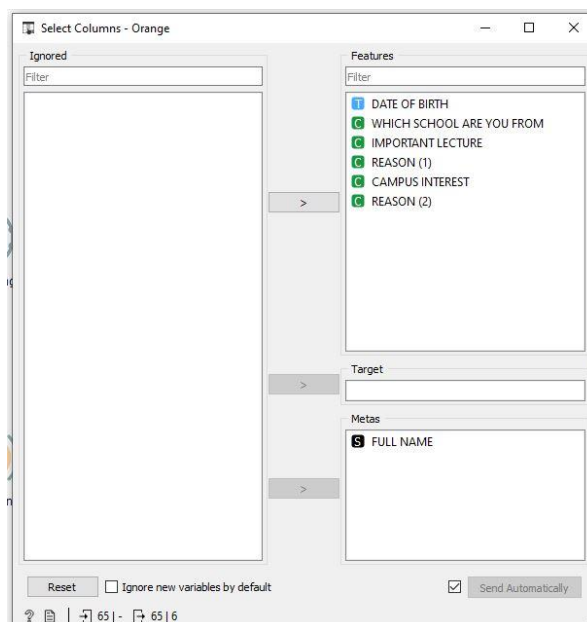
Select Columns - Orange

Ignored

Filter

Features

Filter

T DATE OF BIRTH
C WHICH SCHOOL ARE YOU FROM
C IMPORTANT LECTURE
C REASON (1)
C CAMPUS INTEREST
C REASON (2)

>

Target

>

Metas

S FULL NAME

>

Reset

Ignore new variables by default

Send Automatically

65 | - 65 | 6